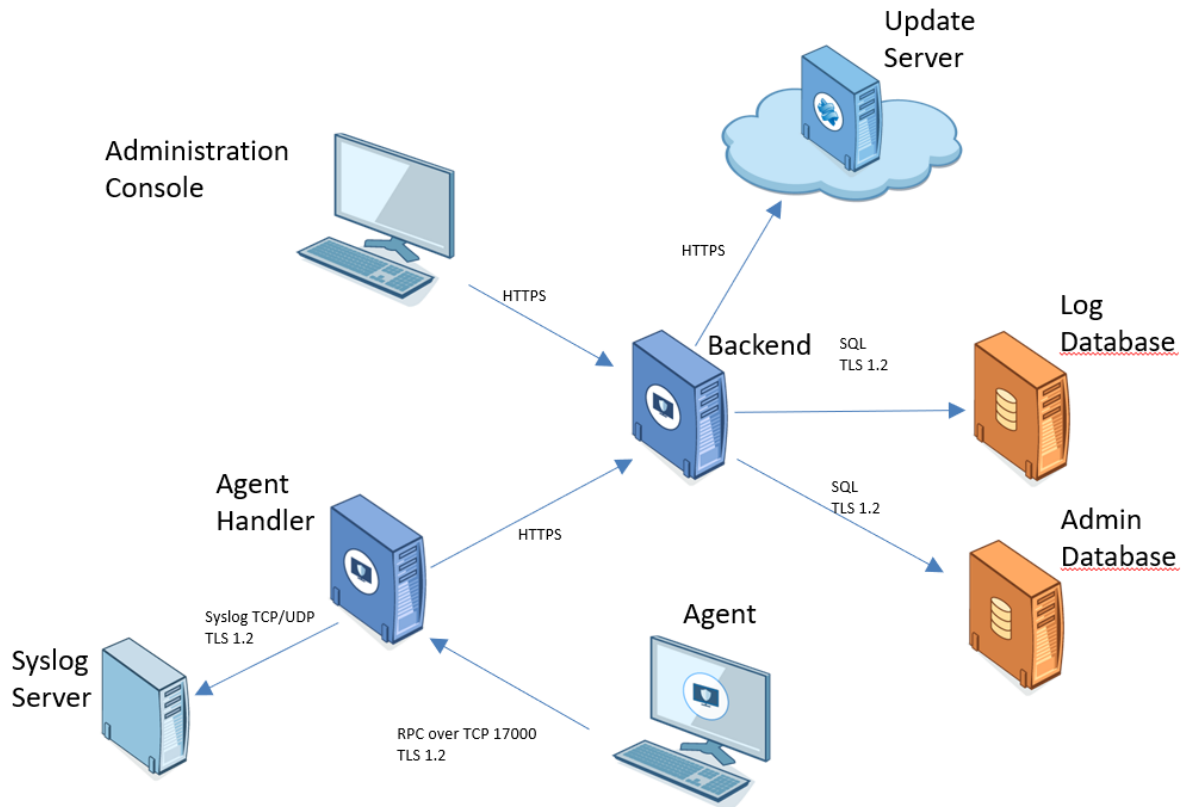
Update Server

Administration Console

HTTPS

HTTPS

Backend

SQL
TLS 1.2

Log Database

SQL
TLS 1.2

Agent Handler

HTTPS

Admin Database

Syslog TCP/UDP
TLS 1.2

Agent

Syslog Server

RPC over TCP 17000
TLS 1.2